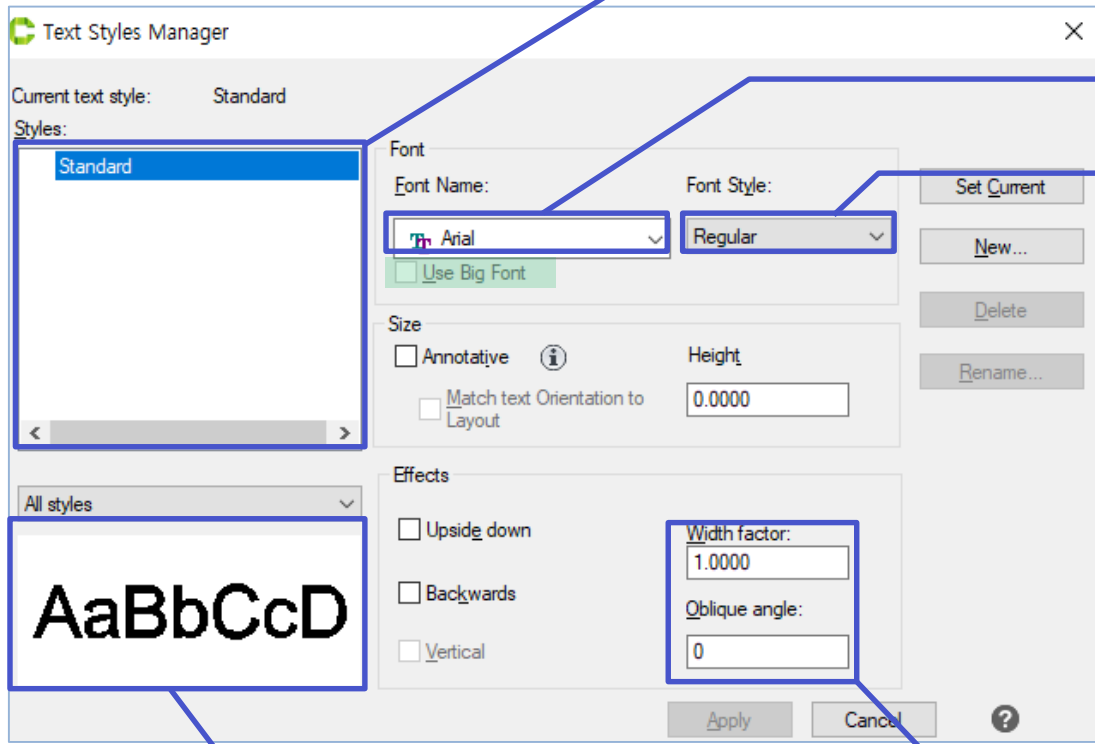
Text Styles Manager

Current text style: Standard

Styles:

Standard

All styles

AaBbCcD

Font

Font Name:

Arial

Use Big Font

Font Style:

Regular

Size

Annotative

Match text Orientation to Layout

Height

0.0000

Effects

Upside down

Backwards

Vertical

Width factor:

1.0000

Oblique angle:

0

Set Current

New...

Delete

Rename...

Apply

Cancel

?